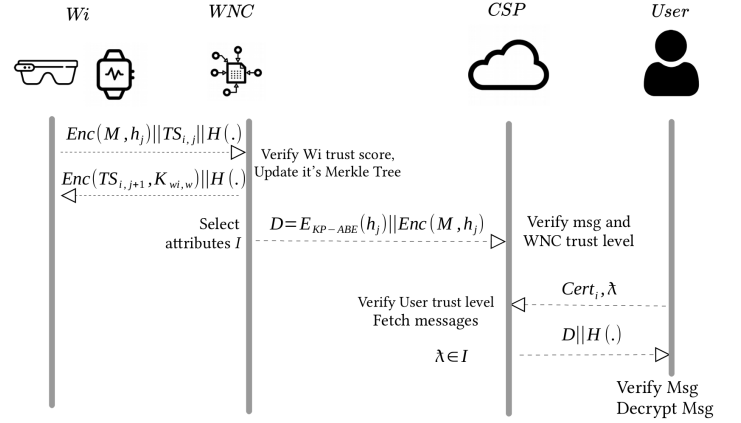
$Wi$

$WNC$

$CSP$

$User$

$Enc(M, h_j)||TS_{i,j}||H(.)$

Verify Wi trust score, Update it's Merkle Tree

$Enc(TS_{i,j+1}, K_{wi,w})||H(.)$

Select attributes $I$

$D = E_{KP-ABE}(h_j)||Enc(M, h_j)$

Verify msg and WNC trust level

$Cert_i, \lambda$

Verify User trust level Fetch messages

$D||H(.)$

$\lambda \in I$

Verify Msg Decrypt Msg